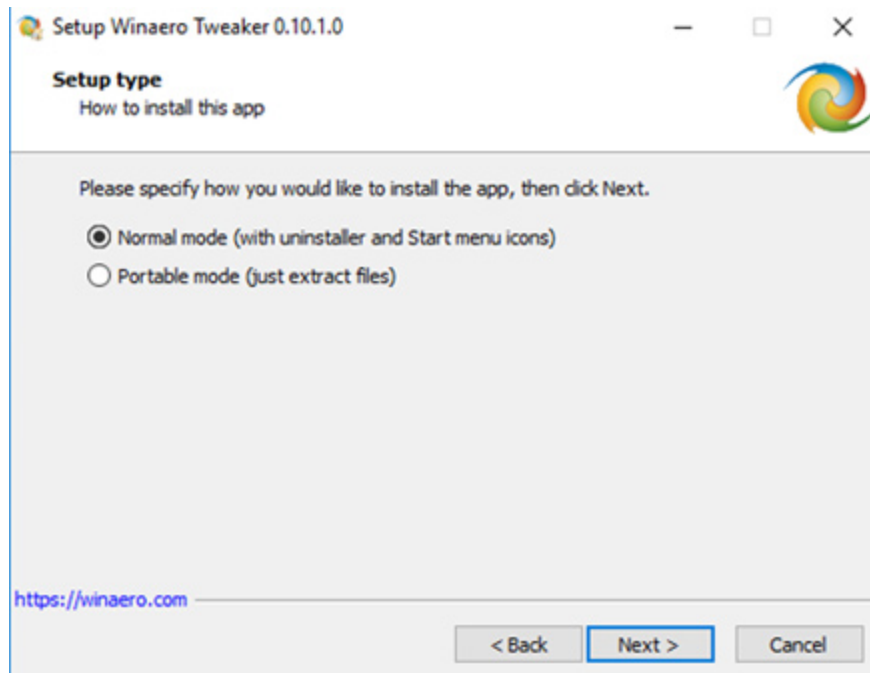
Setup Winaero Tweaker 0.10.1.0

Setup type
How to install this app

Please specify how you would like to install the app, then click Next.

Normal mode (with uninstaller and Start menu icons)
Portable mode (just extract files)

https://winaero.com

< Back
Next >
Cancel